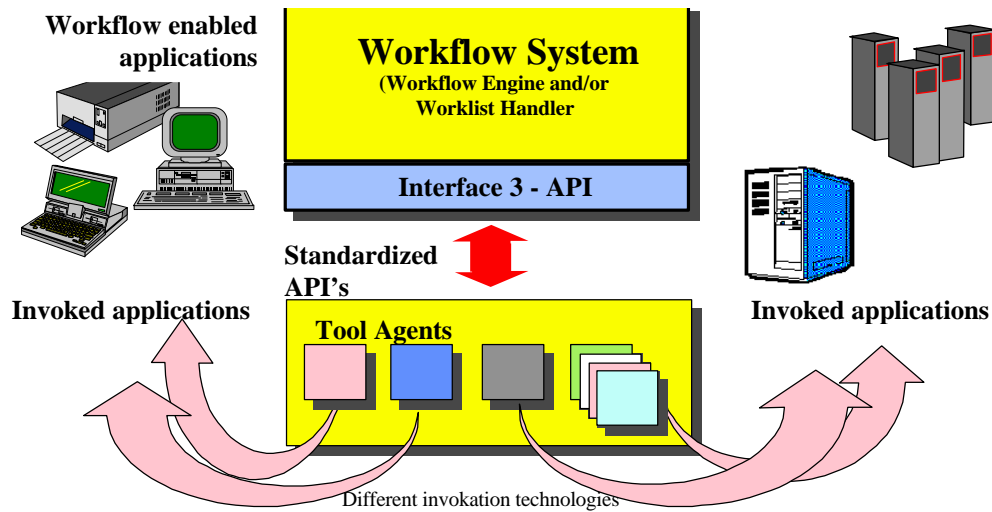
Workflow enabled applications

Workflow System
(Workflow Engine and/or Worklist Handler

Interface 3 - API

Standardized API's

Invoked applications

Invoked applications

Tool Agents

Different invokation technologies